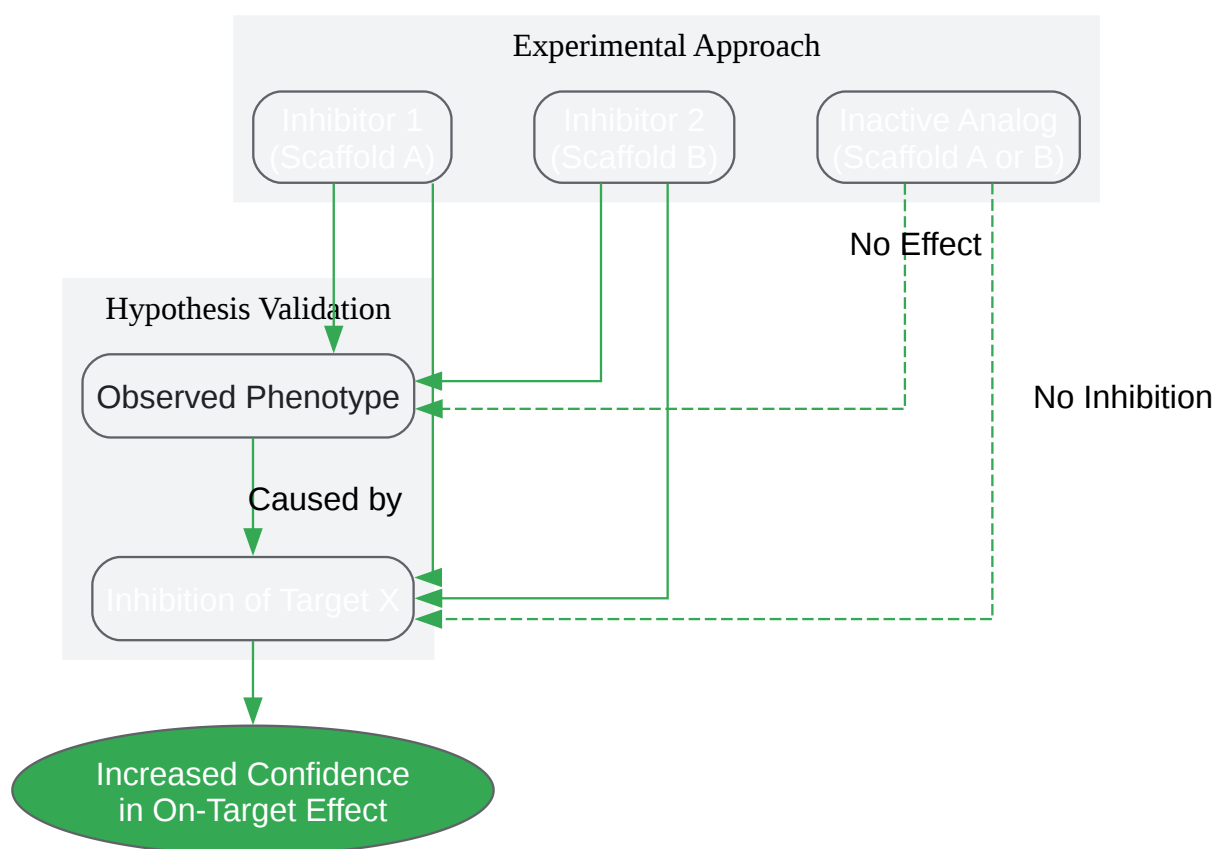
Experimental Approach

Inhibitor 1 (Scaffold A)

Inhibitor 2 (Scaffold B)

Inactive Analog (Scaffold A or B)

No Effect

Hypothesis Validation

Observed Phenotype

No Inhibition

Caused by

Inhibition of Target X

Increased Confidence in On-Target Effect